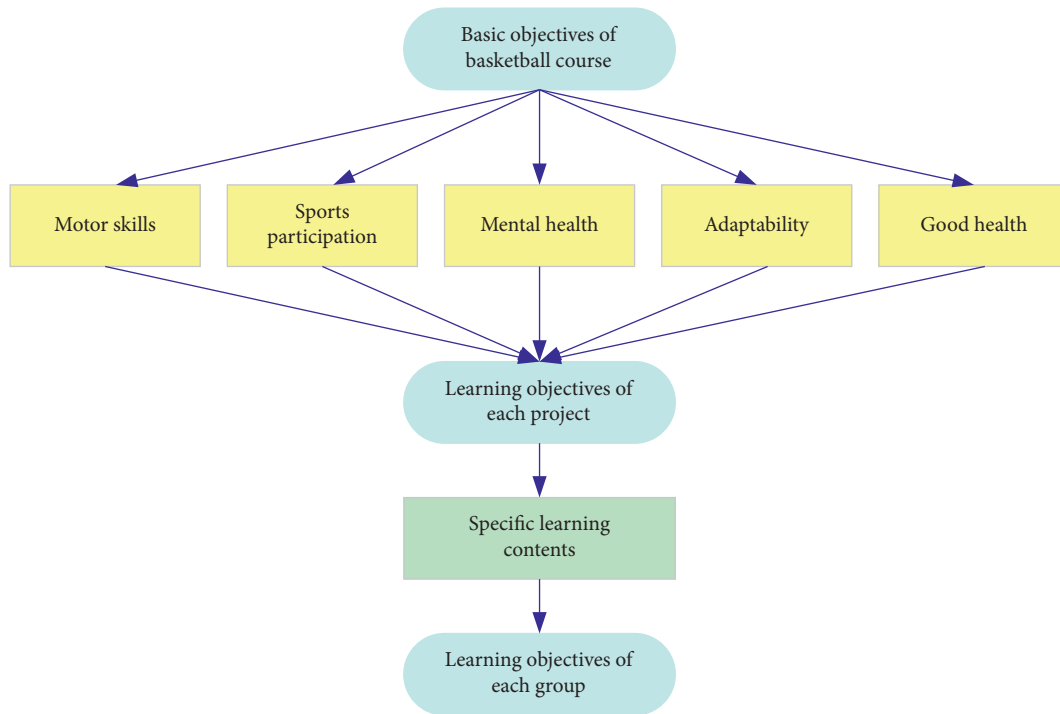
Basic objectives of basketball course

Motor skills

Sports participation

Mental health

Adaptability

Good health

Learning objectives of each project

Specific learning contents

Learning objectives of each group